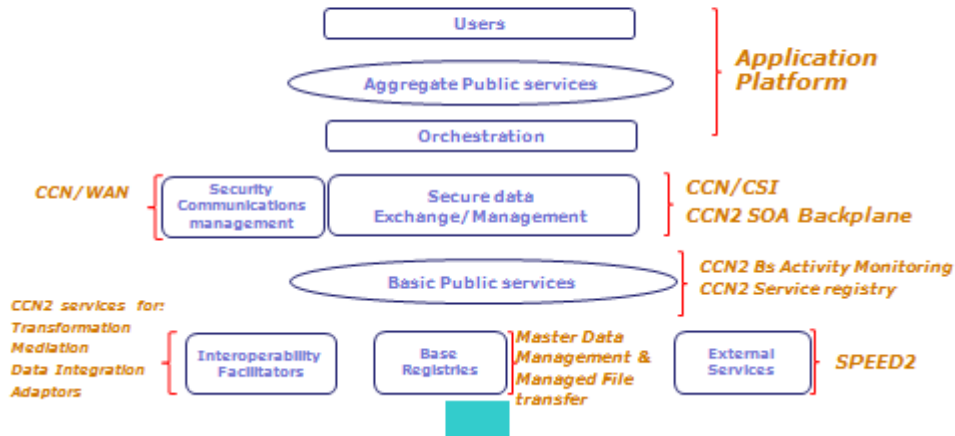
Users

Aggregate Public services

Orchestration

Application Platform

CCN/WAN

Security Communications management

Secure data Exchange/Management

CCN/CSI

CCN2 SOA Backplane

Basic Public services

CCN2 Bs Activity Monitoring

CCN2 Service registry

CCN2 services for: Transformation Mediation Data Integration Adaptors

Interoperability Facilitators

Base Registries

Master Data Management & Managed File transfer

External Services

SPEED2